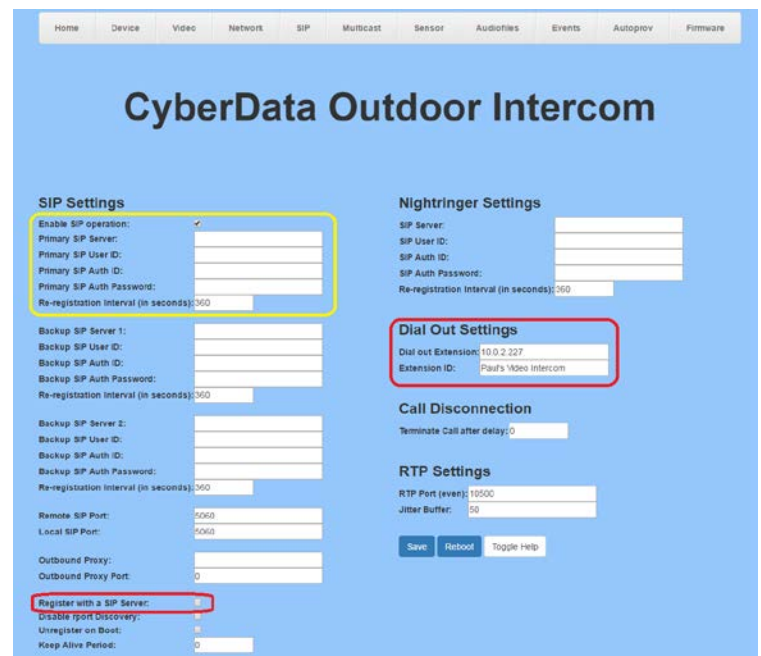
Home | Device | Video | Network | SIP | Multicast | Sensor | Audiofiles | Events | Autoprov | Firmware

CyberData Outdoor Intercom

SIP Settings

Enable SIP operation:
Primary SIP Server:
Primary SIP User ID:
Primary SIP Auth ID:
Primary SIP Auth Password:
Re-registration Interval (in seconds): 360

Backup SIP Server 1:
Backup SIP User ID:
Backup SIP Auth ID:
Backup SIP Auth Password:
Re-registration Interval (in seconds): 360

Backup SIP Server 2:
Backup SIP User ID:
Backup SIP Auth ID:
Backup SIP Auth Password:
Re-registration Interval (in seconds): 360

Remote SIP Port: 5060
Local SIP Port: 5060

Outbound Proxy:
Outbound Proxy Port: 0

Register with a SIP Server:
Disable rport Discovery:
Unregister on Boot:
Keep Alive Period: 0

Nightringer Settings

SIP Server:
SIP User ID:
SIP Auth ID:
SIP Auth Password:
Re-registration Interval (in seconds): 360

Dial Out Settings

Dial out Extension: 10.0.2.227
Extension ID: Paul's Video Intercom

Call Disconnection

Terminate Call after delay: 0

RTP Settings

RTP Port (even): 10500
Jitter Buffer: 50

Save | Reboot | Toggle Help